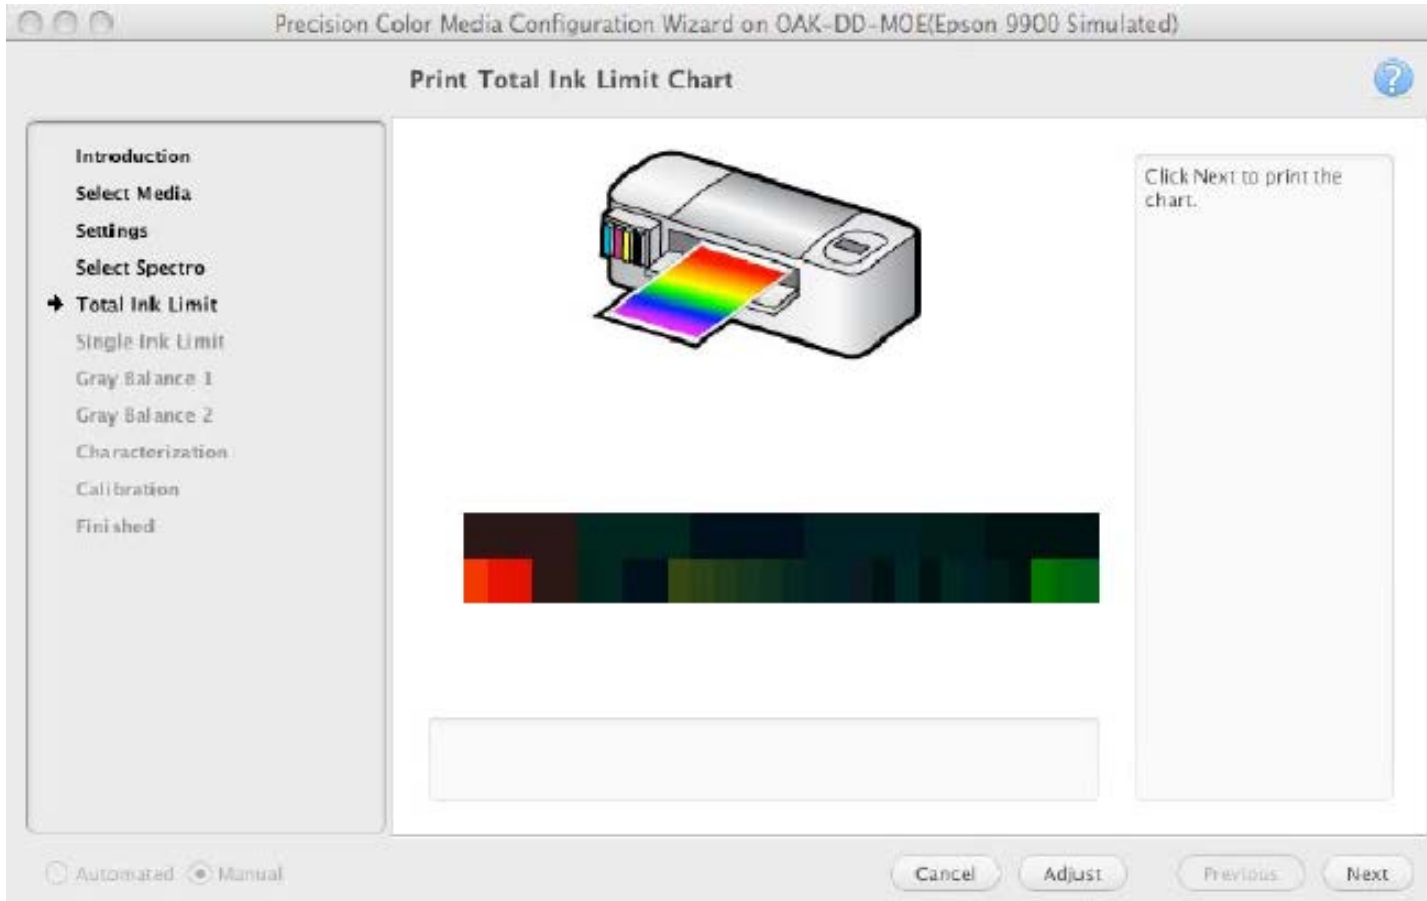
Precision Color Media Configuration Wizard on OAK-DD-MOE(Epson 9900 Simulated)

Print Total Ink Limit Chart

Introduction
Select Media
Settings
Select Spectro
Total Ink Limit
Single Ink Limit
Gray Balance 1
Gray Balance 2
Characterization
Calibration
Finished

Click Next to print the chart.

Automated Manual

Cancel Adjust Previous Next